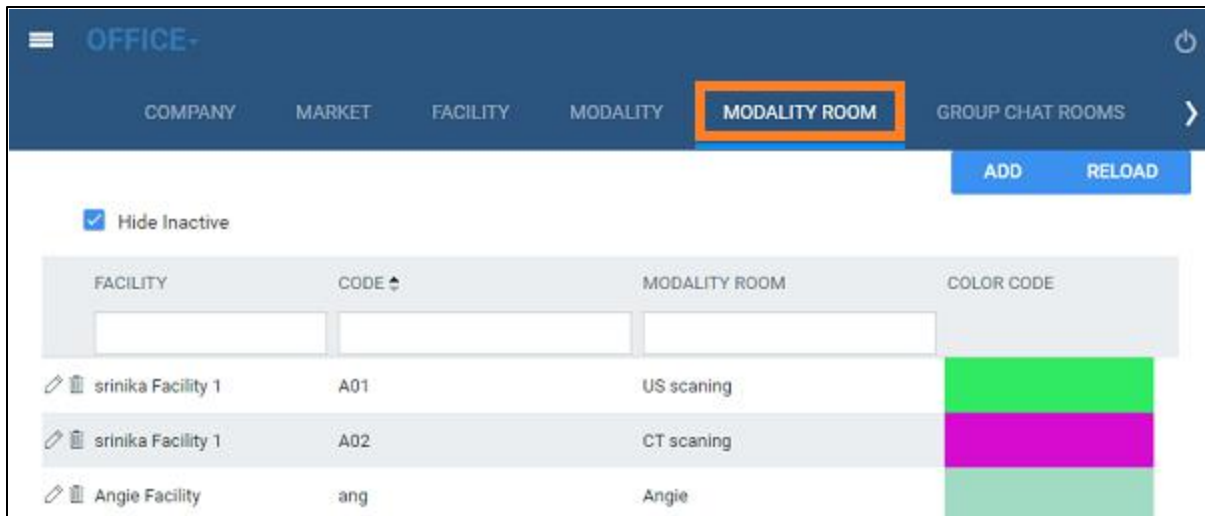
OFFICE

COMPANY MARKET FACILITY MODALITY MODALITY ROOM GROUP CHAT ROOMS

ADD RELOAD

Hide Inactive

| FACILITY | CODE | MODALITY ROOM | COLOR CODE |
|---|---|---|---|
| srinika Facility 1 | A01 | US scaning | |
| srinika Facility 1 | A02 | CT scaning | |
| Angie Facility | ang | Angie | |